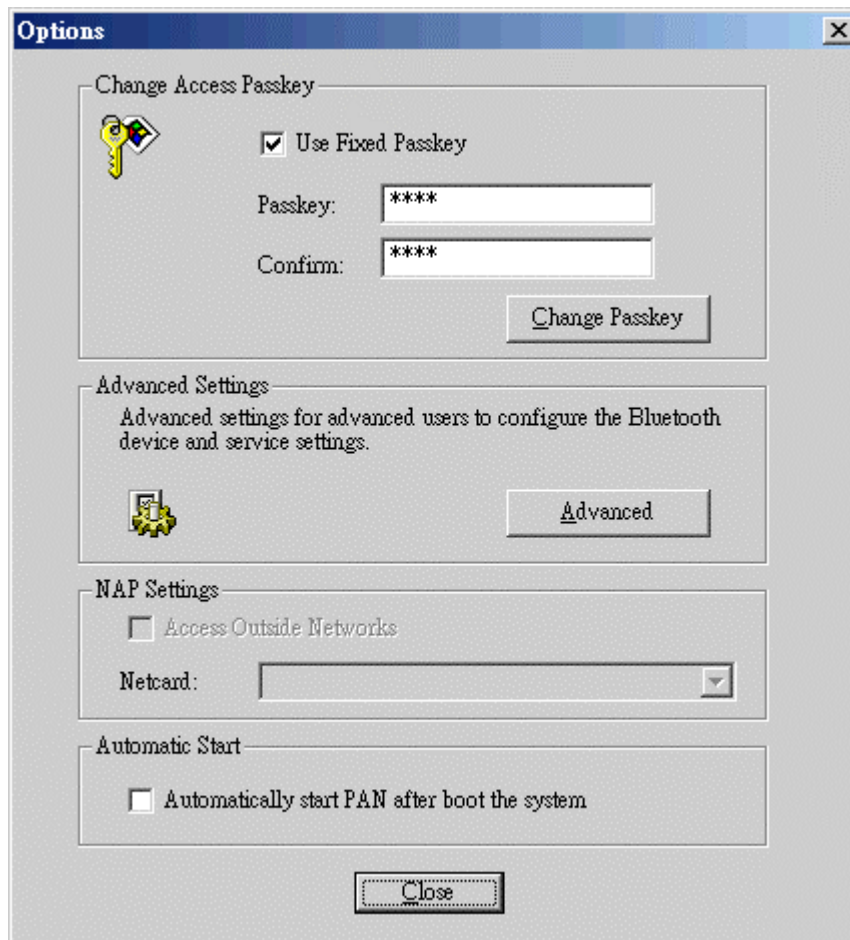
Options

Change Access Passkey

Use Fixed Passkey

Passkey: ****

Confirm: ****

Change Passkey

Advanced Settings

Advanced settings for advanced users to configure the Bluetooth device and service settings.

Advanced

NAP Settings

Access Outside Networks

Netcard:

Automatic Start

Automatically start PAN after boot the system

Close